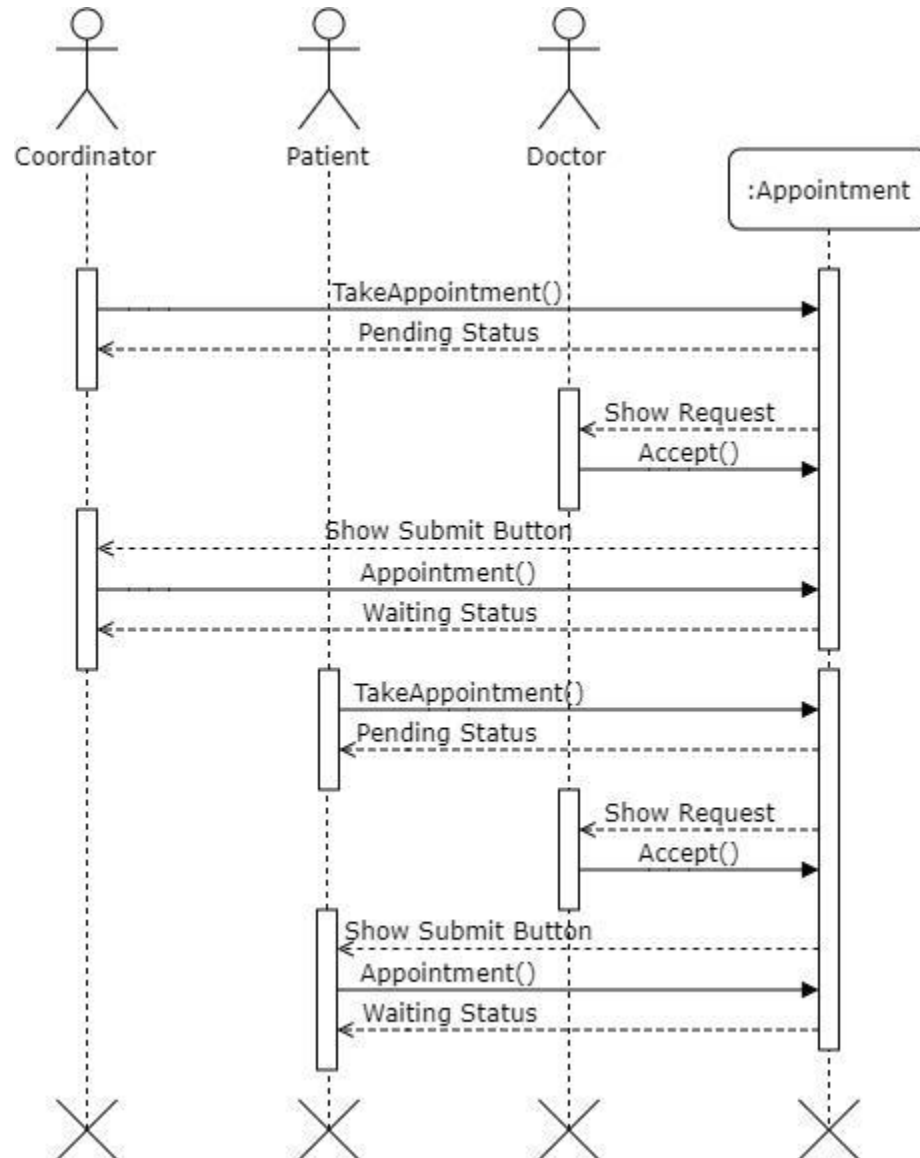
Coordinator
Patient
Doctor
:Appointment

TakeAppointment()
Pending Status
Show Request
Accept()
Show Submit Button
Appointment()
Waiting Status
TakeAppointment()
Pending Status
Show Request
Accept()
Show Submit Button
Appointment()
Waiting Status